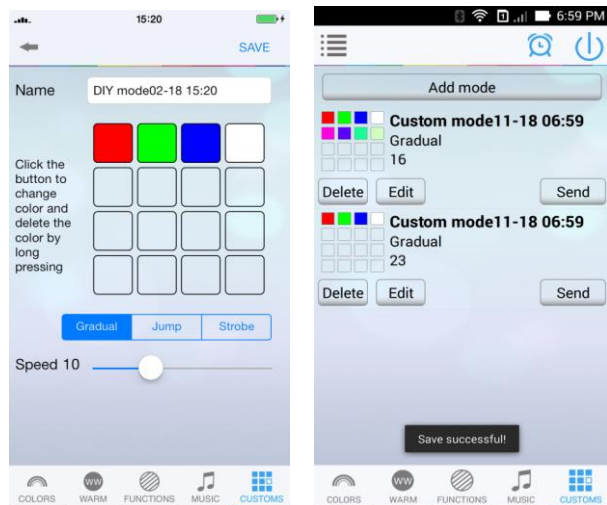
15:20

SAVE

Name DIY mode02-18 15:20

Click the button to change color and delete the color by long pressing

Gradual Jump Strobe

Speed 10

COLORS WARM FUNCTIONS MUSIC CUSTOMS

6:59 PM

Add mode

Custom mode11-18 06:59
Gradual
16

Delete Edit Send

Custom mode11-18 06:59
Gradual
23

Delete Edit Send

Save successful!

COLORS WARM FUNCTIONS MUSIC CUSTOMS